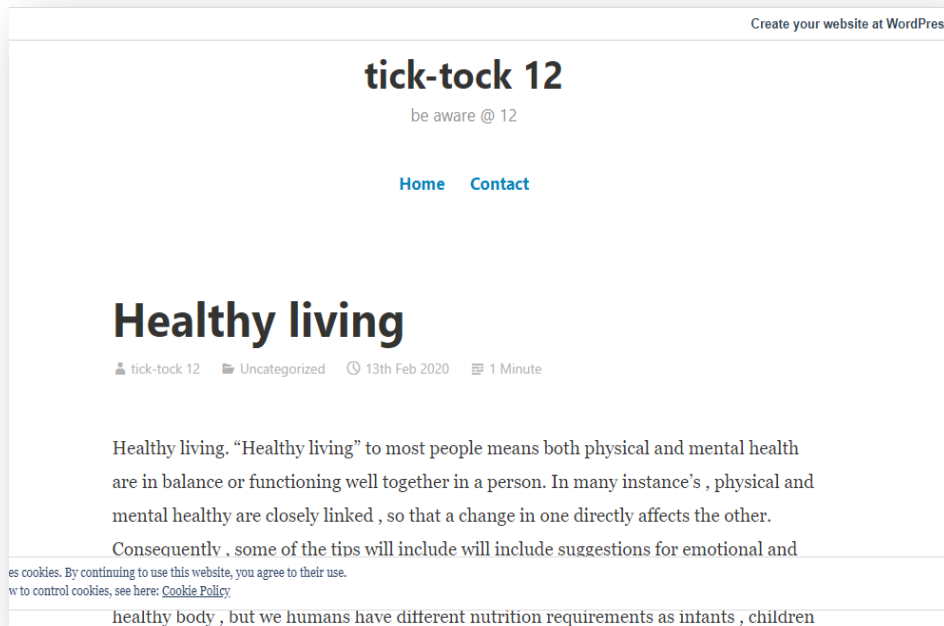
Create your website at WordPres

tick-tock 12

be aware @ 12

Home Contact

Healthy living

tick-tock 12 Uncategorized 13th Feb 2020 1 Minute

Healthy living. “Healthy living” to most people means both physical and mental health are in balance or functioning well together in a person. In many instance’s , physical and mental healthy are closely linked , so that a change in one directly affects the other. Consequently , some of the tips will include will include suggestions for emotional and

es cookies. By continuing to use this website, you agree to their use.
w to control cookies, see here: Cookie Policy

healthy body , but we humans have different nutrition requirements as infants , children